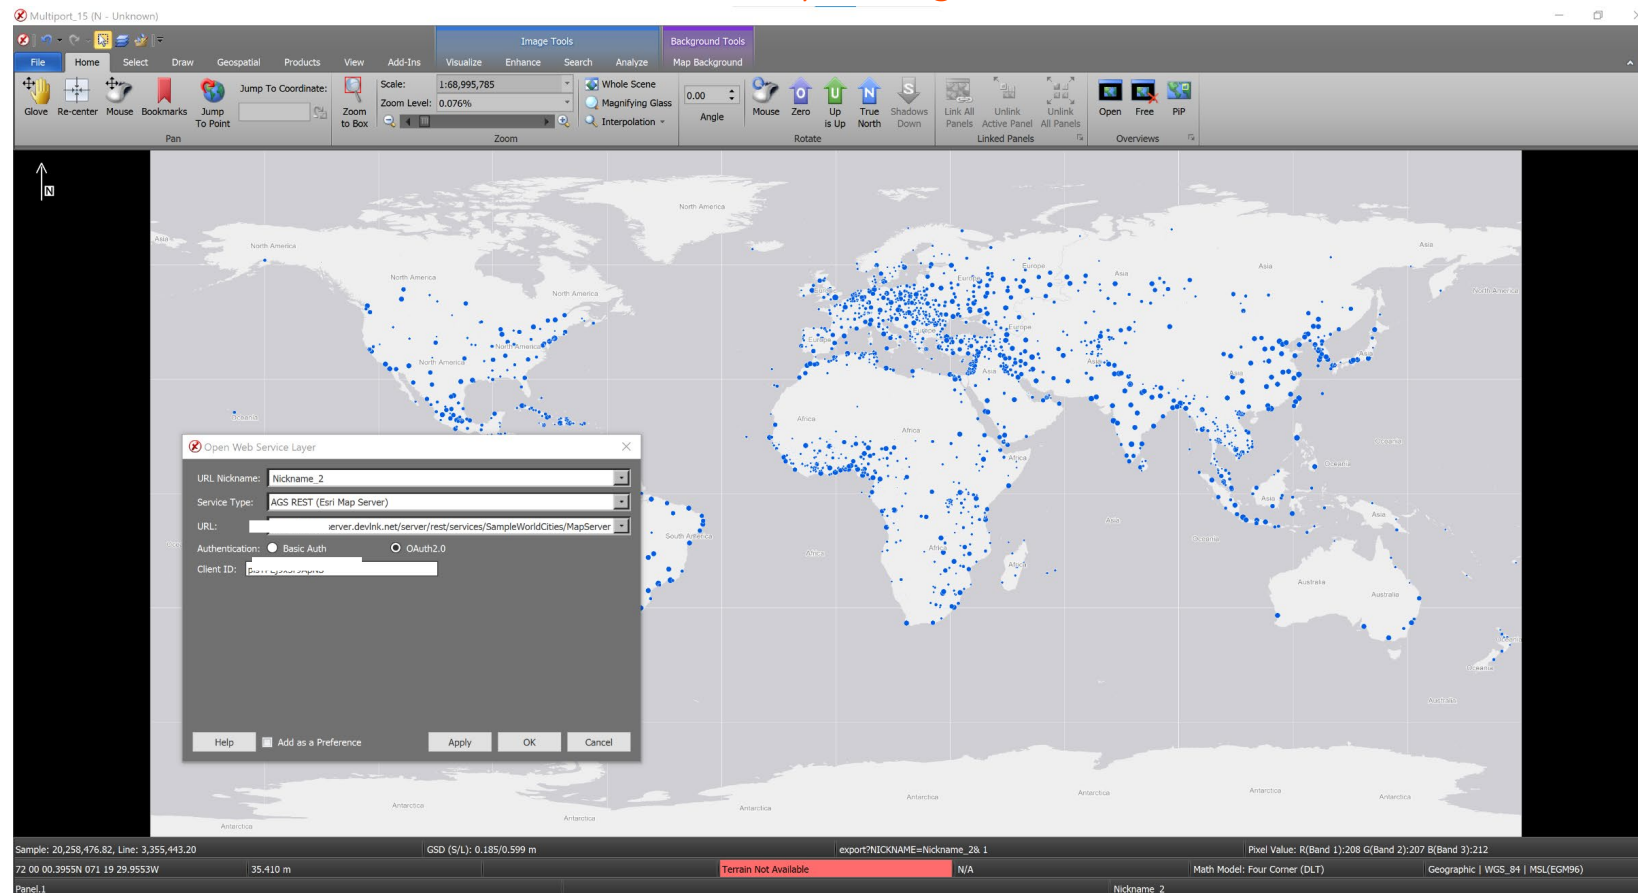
Multiport_15 (N - Unknown)

Image Tools
Background Tools

File Home Select Draw Geospatial Products View Add-Ins Visualize Enhance Search Analyze Map Background

Glove Re-center Mouse Bookmarks Jump To Point
Jump To Coordinate:
Pan
Zoom to Box
Scale: 1:68,995,785
Zoom Level: 0.076%
Zoom
Whole Scene
Magnifying Glass
Interpolation
0.00
Angle
Mouse Zero Up is Up True North Shadows Down
Rotate
Link All Panels Unlink Active Panel Unlink All Panels
Linked Panels
Open Free PiP
Overviews

N

North America
Asia
North America
North America
North America
North America
North America
Europe
Europe
Europe
Europe
Asia
Asia
Asia
Asia
North America
Africa
Africa
Africa
Africa
Africa
Asia
Asia
Asia
Oceania
South America
Australia
Australia
Oceania
Antarctica
Antarctica
Antarctica
Antarctica
Antarctica
Antarctica
Antarctica

Open Web Service Layer
URL Nickname: Nickname_2
Service Type: AGS REST (Esri Map Server)
URL: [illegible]erver.devlnk.net/server/rest/services/SampleWorldCities/MapServer
Authentication: Basic Auth OAuth2.0
Client ID: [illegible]
Help Add as a Preference Apply OK Cancel

Sample: 20,258,476.82, Line: 3,355,443.20
GSD (S/L): 0.185/0.599 m
export?NICKNAME=Nickname_2& 1
Pixel Value: R(Band 1):208 G(Band 2):207 B(Band 3):212
72 00 00.3955N 071 19 29.9553W
35.410 m
Terrain Not Available
N/A
Math Model: Four Corner (DLT)
Geographic | WGS_84 | MSL(EGM96)
Panel.1
Nickname_2